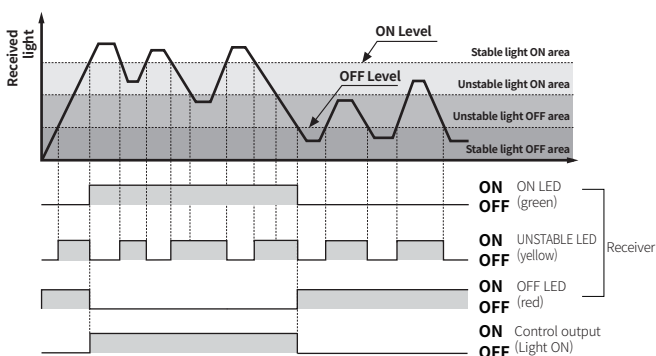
Received light

ON Level

OFF Level

Stable light ON area

Unstable light ON area

Unstable light OFF area

Stable light OFF area

ON
OFF
ON LED (green)

ON
OFF
UNSTABLE LED (yellow)

Receiver

ON
OFF
OFF LED (red)

ON
OFF
Control output (Light ON)